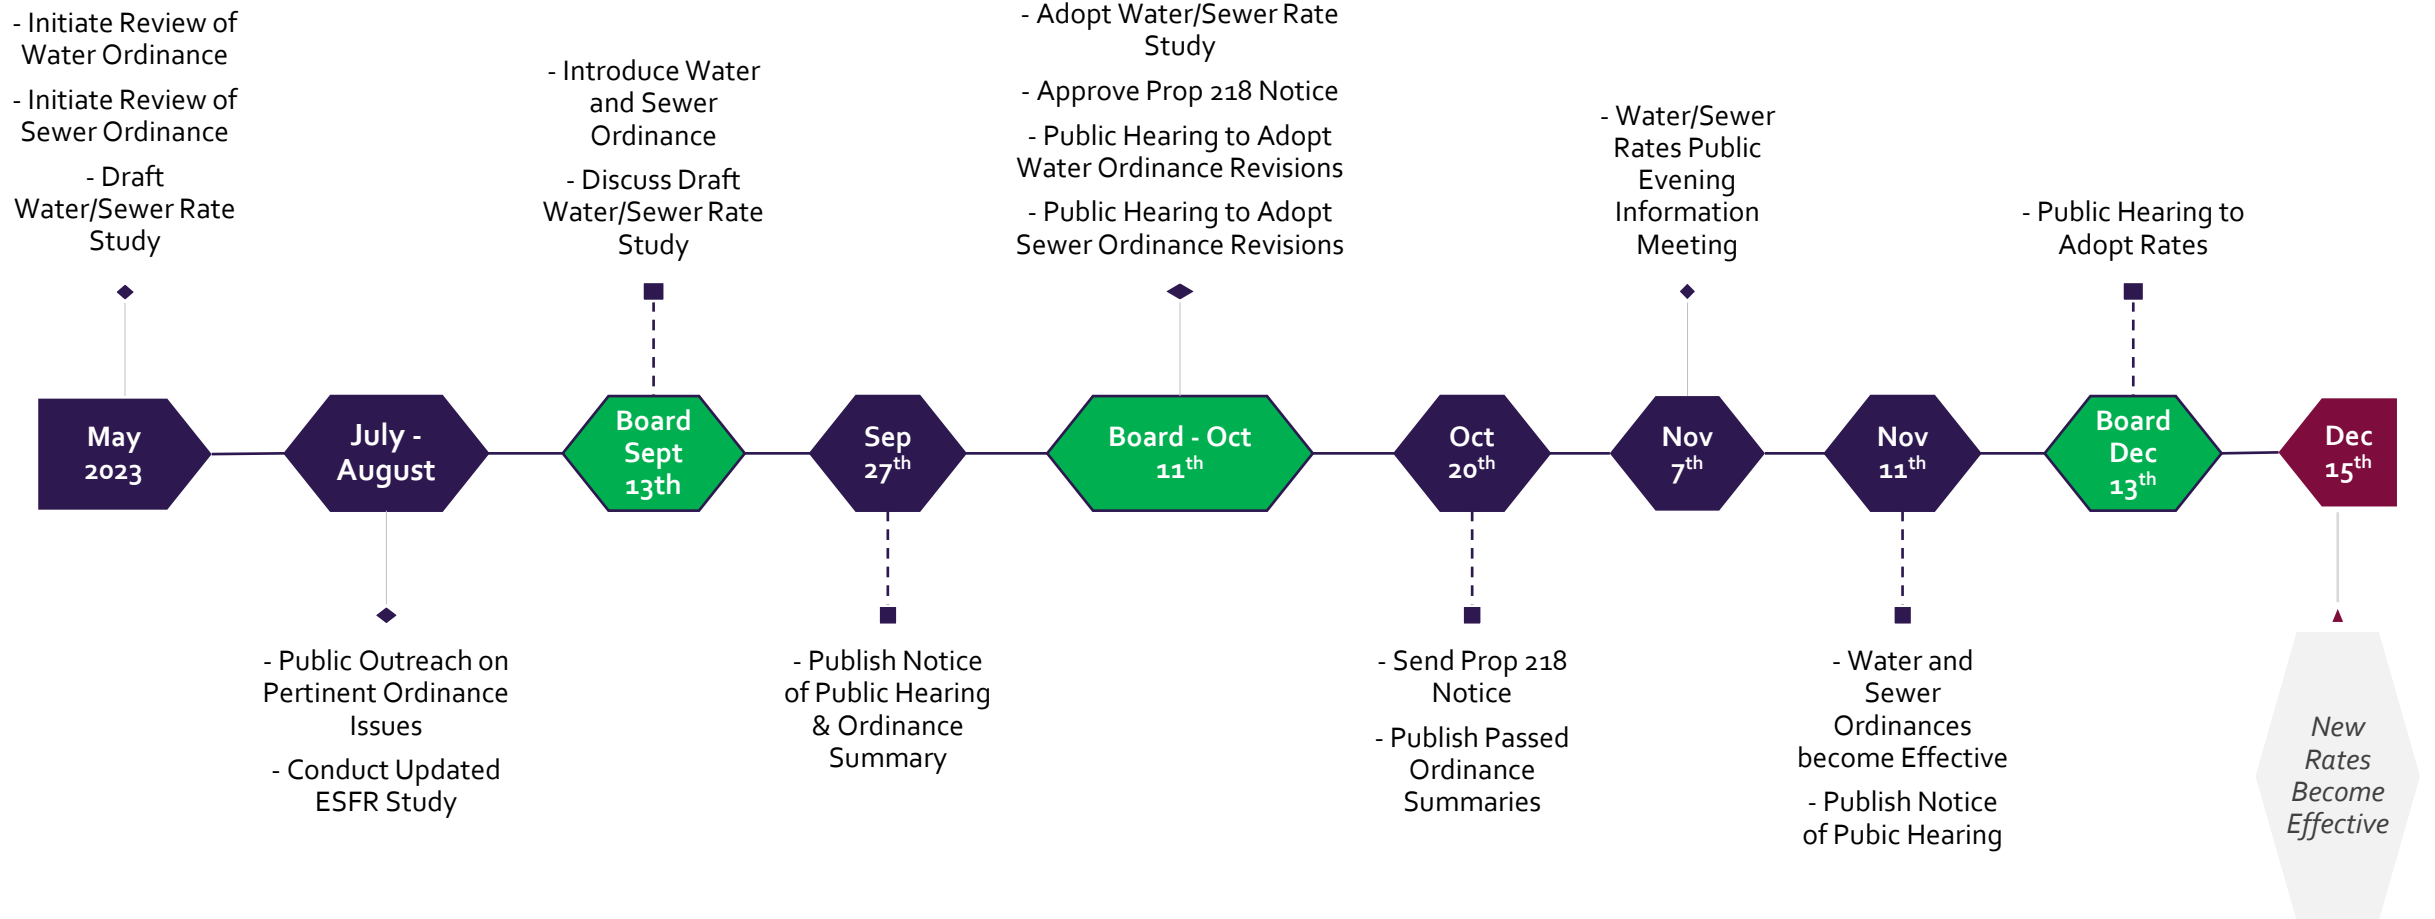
- Initiate Review of Water Ordinance

- Initiate Review of Sewer Ordinance

- Draft Water/Sewer Rate Study

- Introduce Water and Sewer Ordinance

- Discuss Draft Water/Sewer Rate Study

- Adopt Water/Sewer Rate Study

- Approve Prop 218 Notice

- Public Hearing to Adopt Water Ordinance Revisions

- Public Hearing to Adopt Sewer Ordinance Revisions

- Water/Sewer Rates Public Evening Information Meeting

- Public Hearing to Adopt Rates

May 2023

July - August

Board Sept 13th

Sep 27$^{th}$

Board - Oct 11$^{th}$

Oct 20$^{th}$

Nov 7$^{th}$

Nov 11$^{th}$

Board Dec 13$^{th}$

Dec 15$^{th}$

- Public Outreach on Pertinent Ordinance Issues

- Conduct Updated ESFR Study

- Publish Notice of Public Hearing & Ordinance Summary

- Send Prop 218 Notice

- Publish Passed Ordinance Summaries

- Water and Sewer Ordinances become Effective

- Publish Notice of Pubic Hearing

New Rates Become Effective